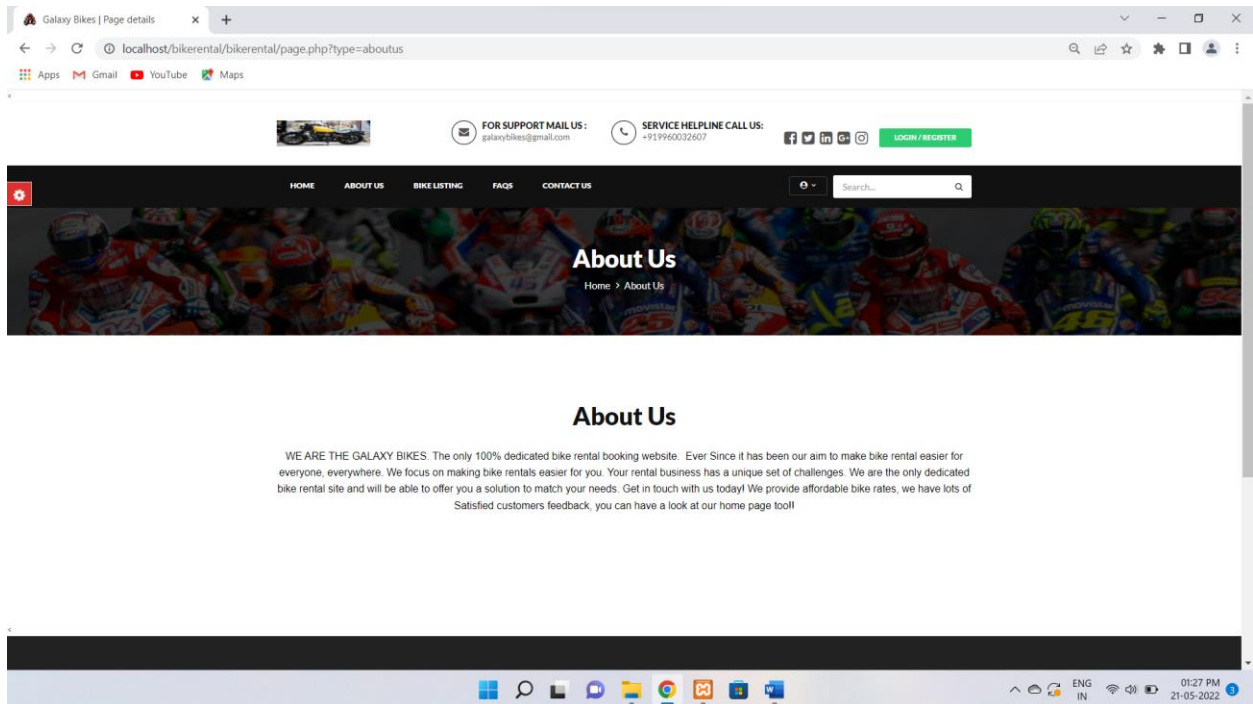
Galaxy Bikes | Page details

localhost/bikerental/bikerental/page.php?type=aboutus

Apps Gmail YouTube Maps

FOR SUPPORT MAIL US :
galaxybikes@gmail.com

SERVICE HELPLINE CALL US:
+919960032607

LOGIN / REGISTER

HOME ABOUT US BIKE LISTING FAQS CONTACT US

Search...

About Us

Home > About Us

About Us

WE ARE THE GALAXY BIKES. The only 100% dedicated bike rental booking website. Ever Since it has been our aim to make bike rental easier for everyone, everywhere. We focus on making bike rentals easier for you. Your rental business has a unique set of challenges. We are the only dedicated bike rental site and will be able to offer you a solution to match your needs. Get in touch with us today! We provide affordable bike rates, we have lots of Satisfied customers feedback, you can have a look at our home page too!!

ENG IN 01:27 PM 21-05-2022